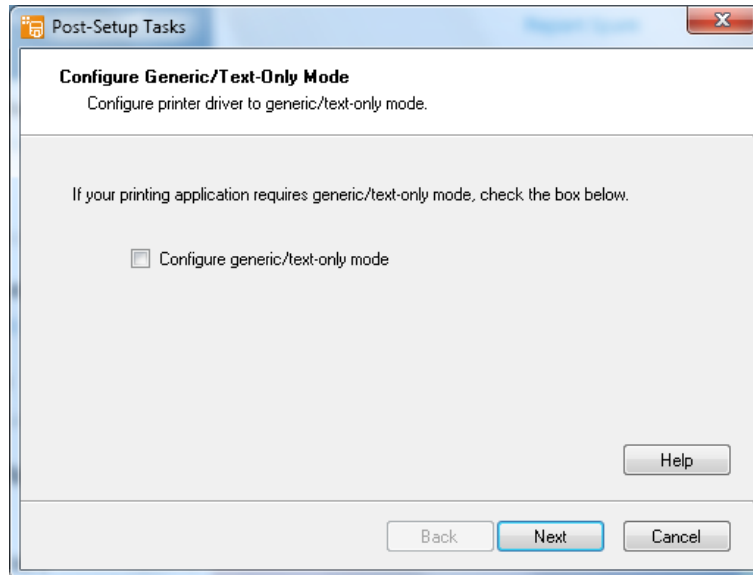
Post-Setup Tasks

Configure Generic/Text-Only Mode
Configure printer driver to generic/text-only mode.

If your printing application requires generic/text-only mode, check the box below.

Configure generic/text-only mode

Help

Back Next Cancel